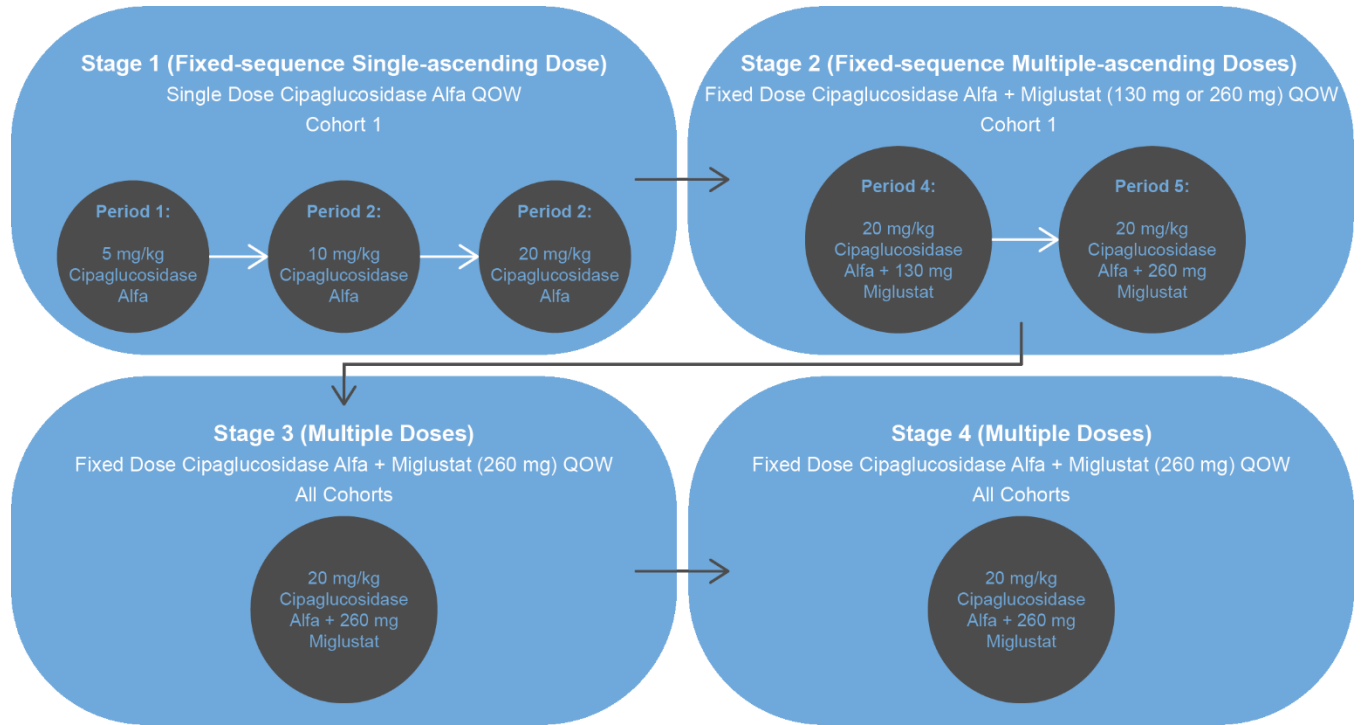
Stage 1 (Fixed-sequence Single-ascending Dose)
Single Dose Cipaglucosidase Alfa QOW
Cohort 1

Period 1:
5 mg/kg Cipaglucosidase Alfa

Period 2:
10 mg/kg Cipaglucosidase Alfa

Period 2:
20 mg/kg Cipaglucosidase Alfa

Stage 2 (Fixed-sequence Multiple-ascending Doses)
Fixed Dose Cipaglucosidase Alfa + Miglustat (130 mg or 260 mg) QOW
Cohort 1

Period 4:
20 mg/kg Cipaglucosidase Alfa + 130 mg Miglustat

Period 5:
20 mg/kg Cipaglucosidase Alfa + 260 mg Miglustat

Stage 3 (Multiple Doses)
Fixed Dose Cipaglucosidase Alfa + Miglustat (260 mg) QOW
All Cohorts

20 mg/kg Cipaglucosidase Alfa + 260 mg Miglustat

Stage 4 (Multiple Doses)
Fixed Dose Cipaglucosidase Alfa + Miglustat (260 mg) QOW
All Cohorts

20 mg/kg Cipaglucosidase Alfa + 260 mg Miglustat